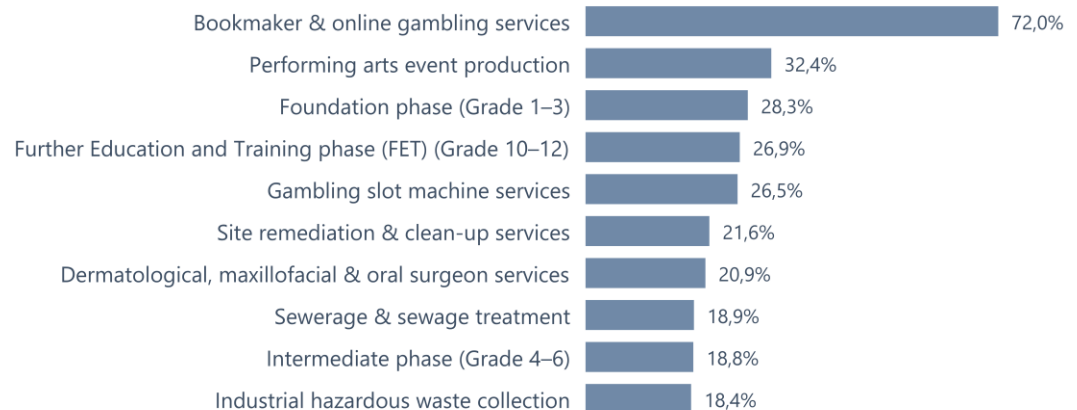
Bookmaker & online gambling services 72,0%
Performing arts event production 32,4%
Foundation phase (Grade 1–3) 28,3%
Further Education and Training phase (FET) (Grade 10–12) 26,9%
Gambling slot machine services 26,5%
Site remediation & clean-up services 21,6%
Dermatological, maxillofacial & oral surgeon services 20,9%
Sewerage & sewage treatment 18,9%
Intermediate phase (Grade 4–6) 18,8%
Industrial hazardous waste collection 18,4%